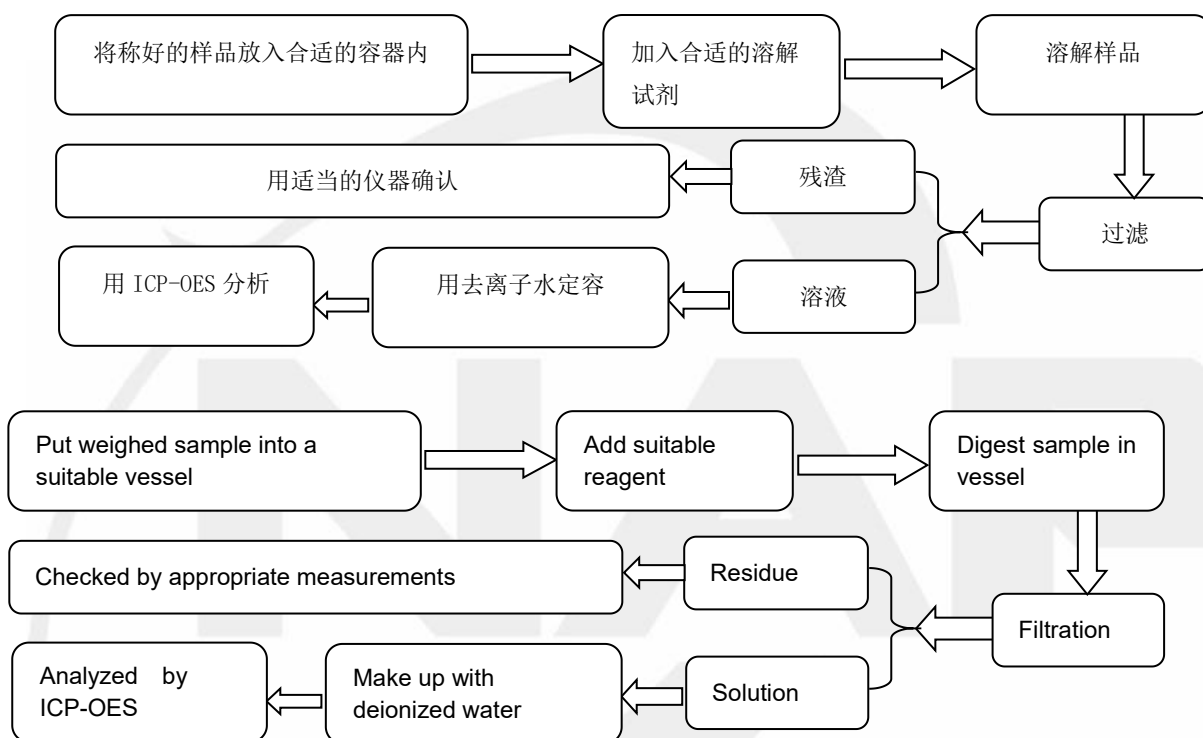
将称好的样品放入合适的容器内

加入合适的溶解试剂

溶解样品

过滤

残渣

用适当的仪器确认

溶液

用去离子水定容

用 ICP-OES 分析

Put weighed sample into a suitable vessel

Add suitable reagent

Digest sample in vessel

Filtration

Residue

Checked by appropriate measurements

Solution

Make up with deionized water

Analyzed by ICP-OES